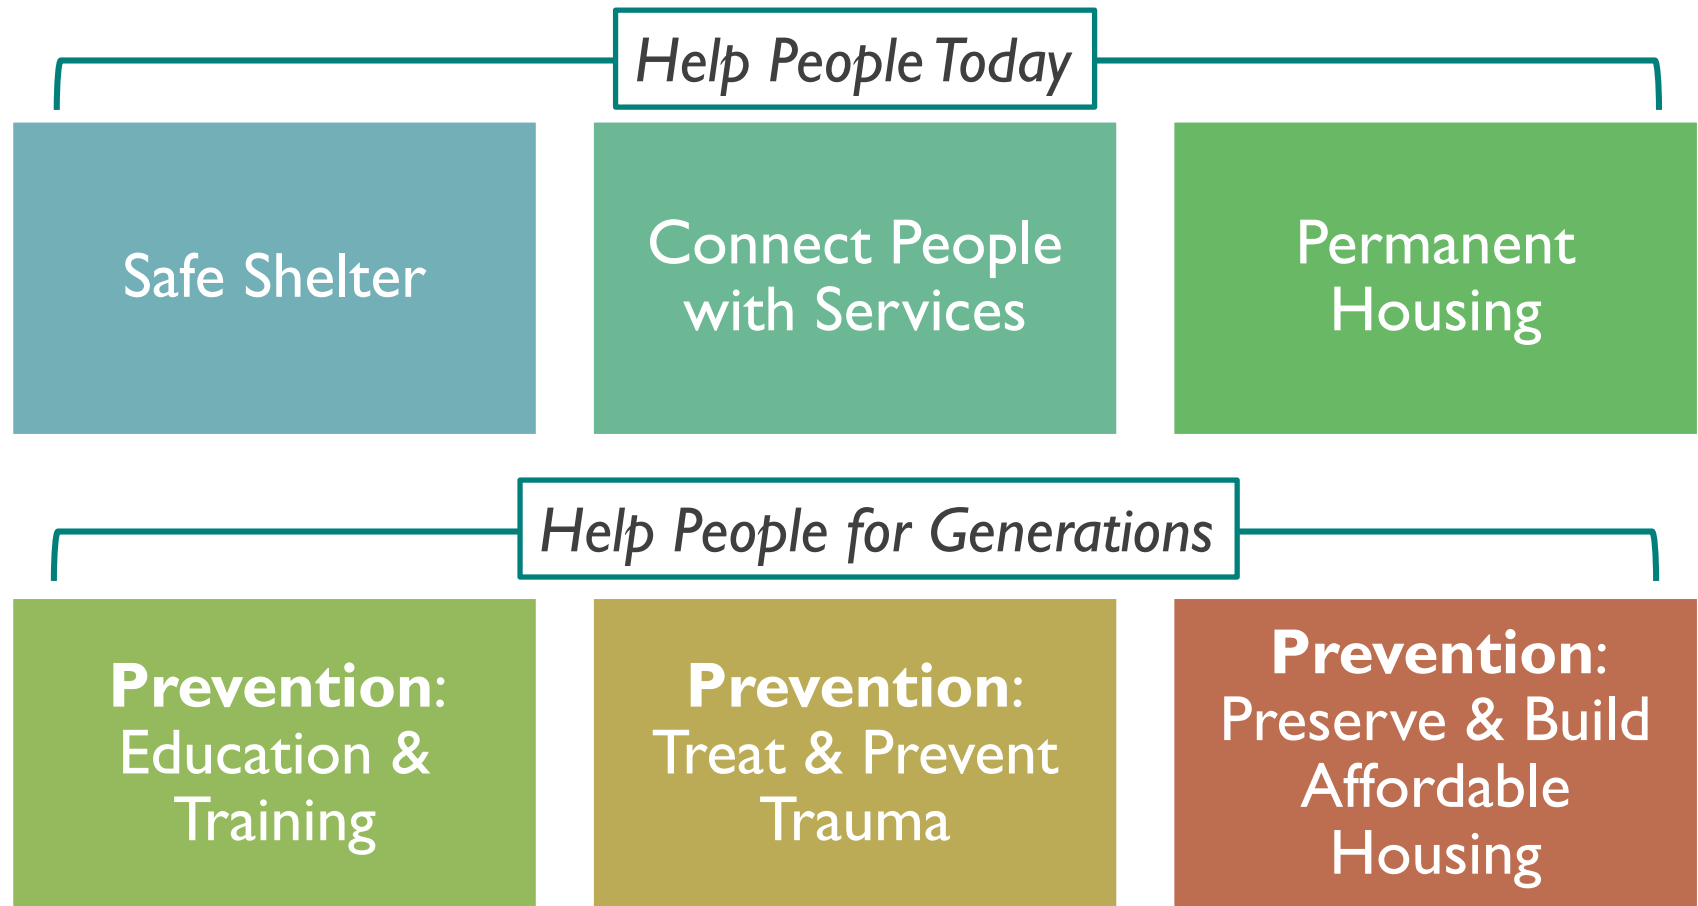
Help People Today

Safe Shelter

Connect People with Services

Permanent Housing

Help People for Generations

**Prevention**: Education & Training

**Prevention**: Treat & Prevent Trauma

**Prevention**: Preserve & Build Affordable Housing